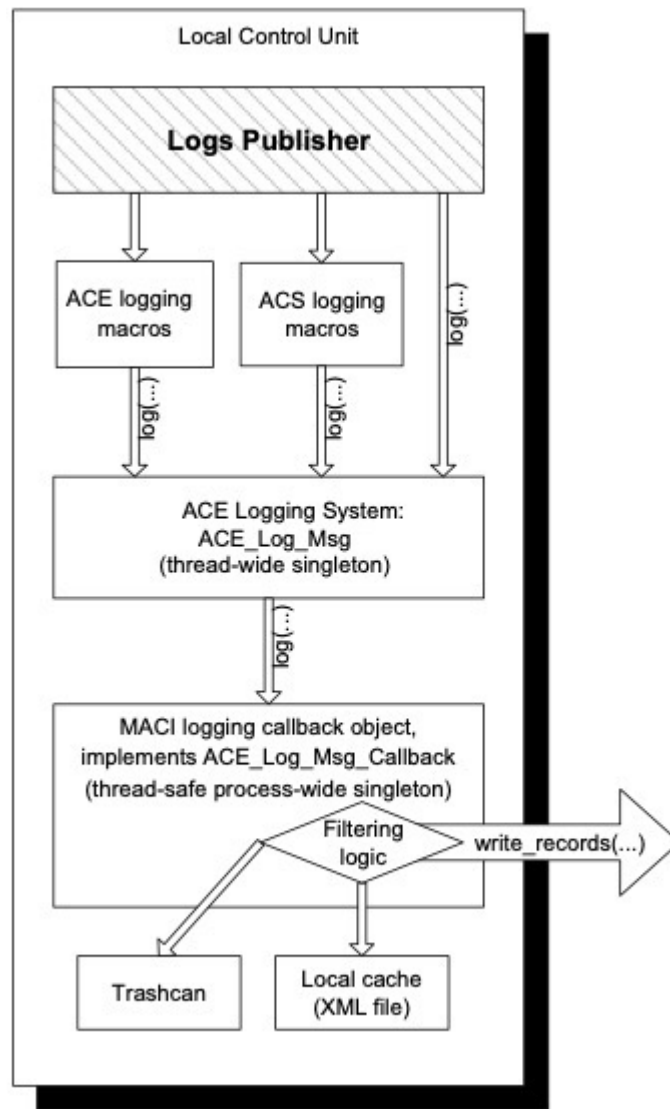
Local Control Unit

Logs Publisher

ACE logging macros

ACS logging macros

log(...)

log(...)

log(...)

ACE Logging System: ACE_Log_Msg (thread-wide singleton)

log(...)

MACI logging callback object, implements ACE_Log_Msg_Callback (thread-safe process-wide singleton)

Filtering logic

write_records(...)

Trashcan

Local cache (XML file)